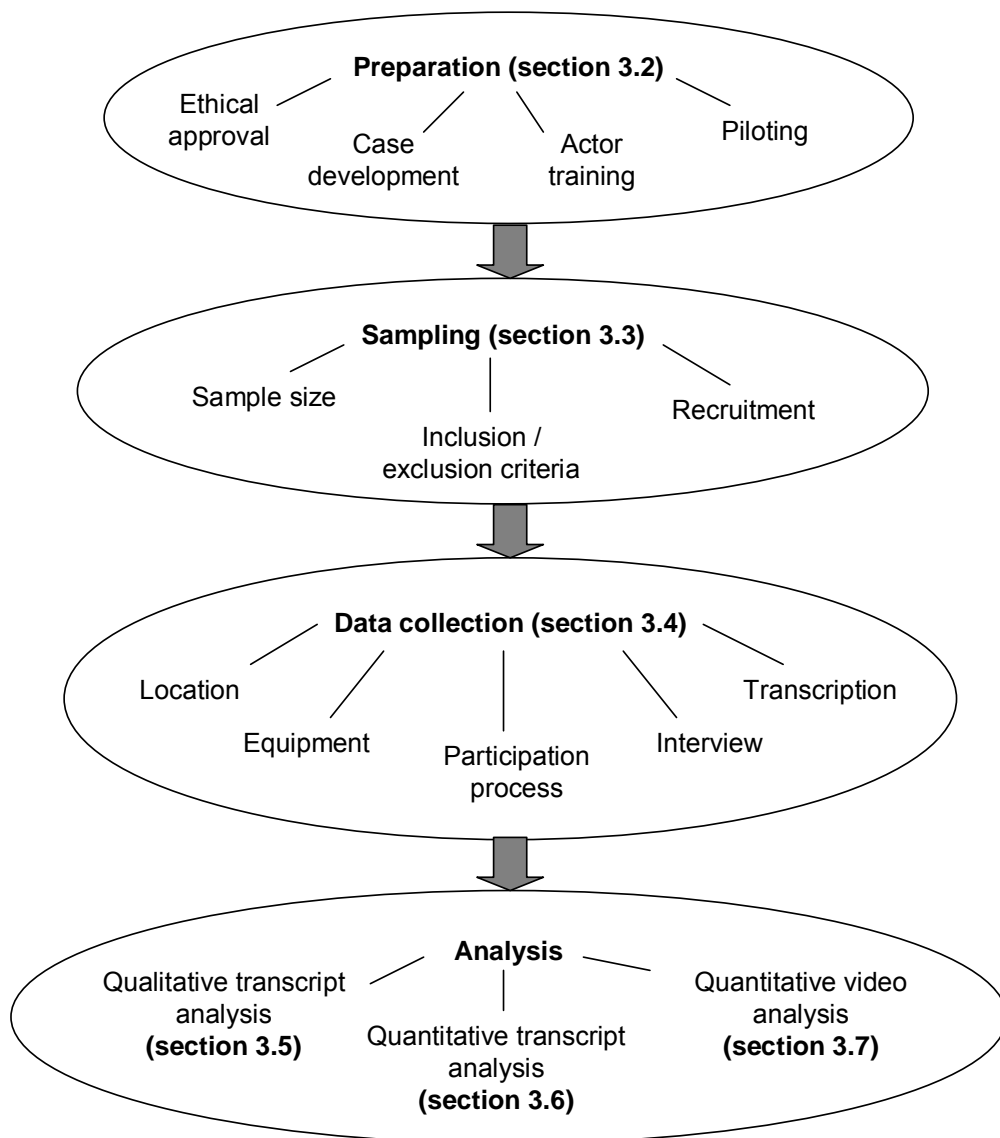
Preparation (section 3.2)

Ethical approval

Case development

Actor training

Piloting

Sampling (section 3.3)

Sample size

Inclusion / exclusion criteria

Recruitment

Data collection (section 3.4)

Location

Equipment

Participation process

Interview

Transcription

Analysis

Qualitative transcript analysis (section 3.5)

Quantitative transcript analysis (section 3.6)

Quantitative video analysis (section 3.7)